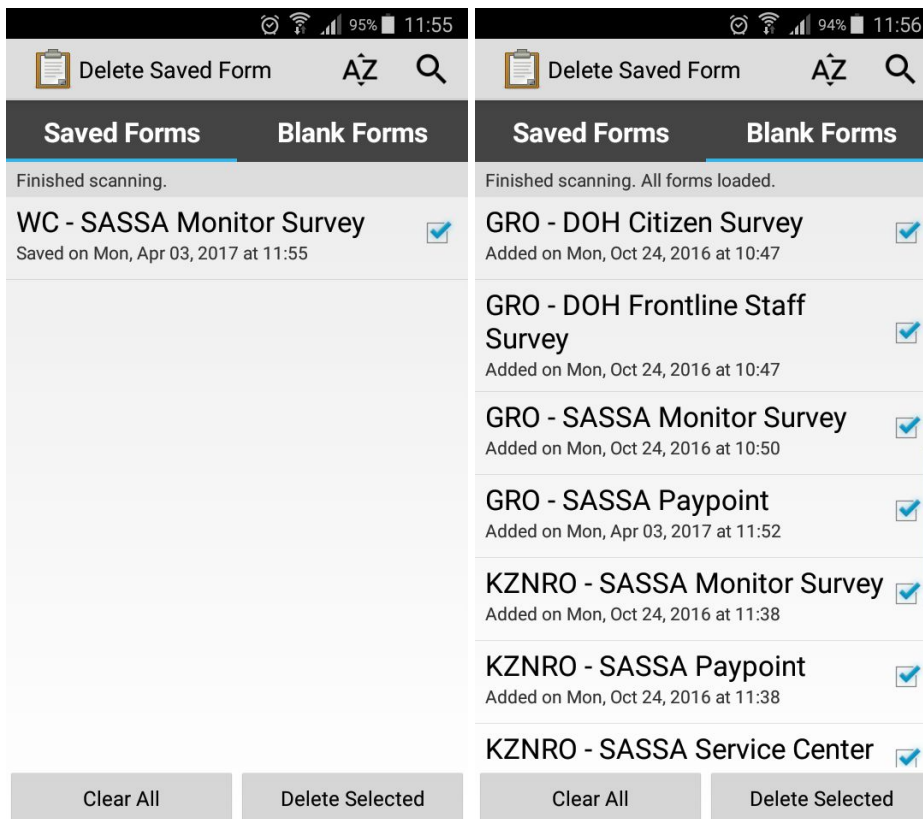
95% 11:55

Delete Saved Form

AZ

Saved Forms

Blank Forms

Finished scanning.

WC - SASSA Monitor Survey
Saved on Mon, Apr 03, 2017 at 11:55

Clear All

Delete Selected

94% 11:56

Delete Saved Form

AZ

Saved Forms

Blank Forms

Finished scanning. All forms loaded.

GRO - DOH Citizen Survey
Added on Mon, Oct 24, 2016 at 10:47

GRO - DOH Frontline Staff Survey
Added on Mon, Oct 24, 2016 at 10:47

GRO - SASSA Monitor Survey
Added on Mon, Oct 24, 2016 at 10:50

GRO - SASSA Paypoint
Added on Mon, Apr 03, 2017 at 11:52

KZNRO - SASSA Monitor Survey
Added on Mon, Oct 24, 2016 at 11:38

KZNRO - SASSA Paypoint
Added on Mon, Oct 24, 2016 at 11:38

KZNRO - SASSA Service Center

Clear All

Delete Selected